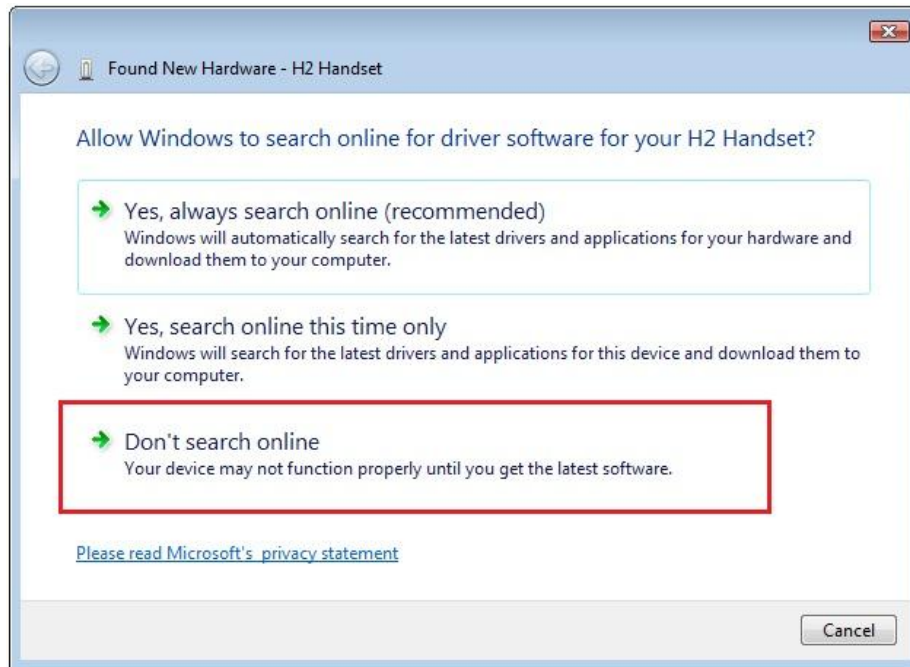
Found New Hardware - H2 Handset

Allow Windows to search online for driver software for your H2 Handset?

Yes, always search online (recommended)
Windows will automatically search for the latest drivers and applications for your hardware and download them to your computer.

Yes, search online this time only
Windows will search for the latest drivers and applications for this device and download them to your computer.

Don't search online
Your device may not function properly until you get the latest software.

Please read Microsoft's privacy statement

Cancel